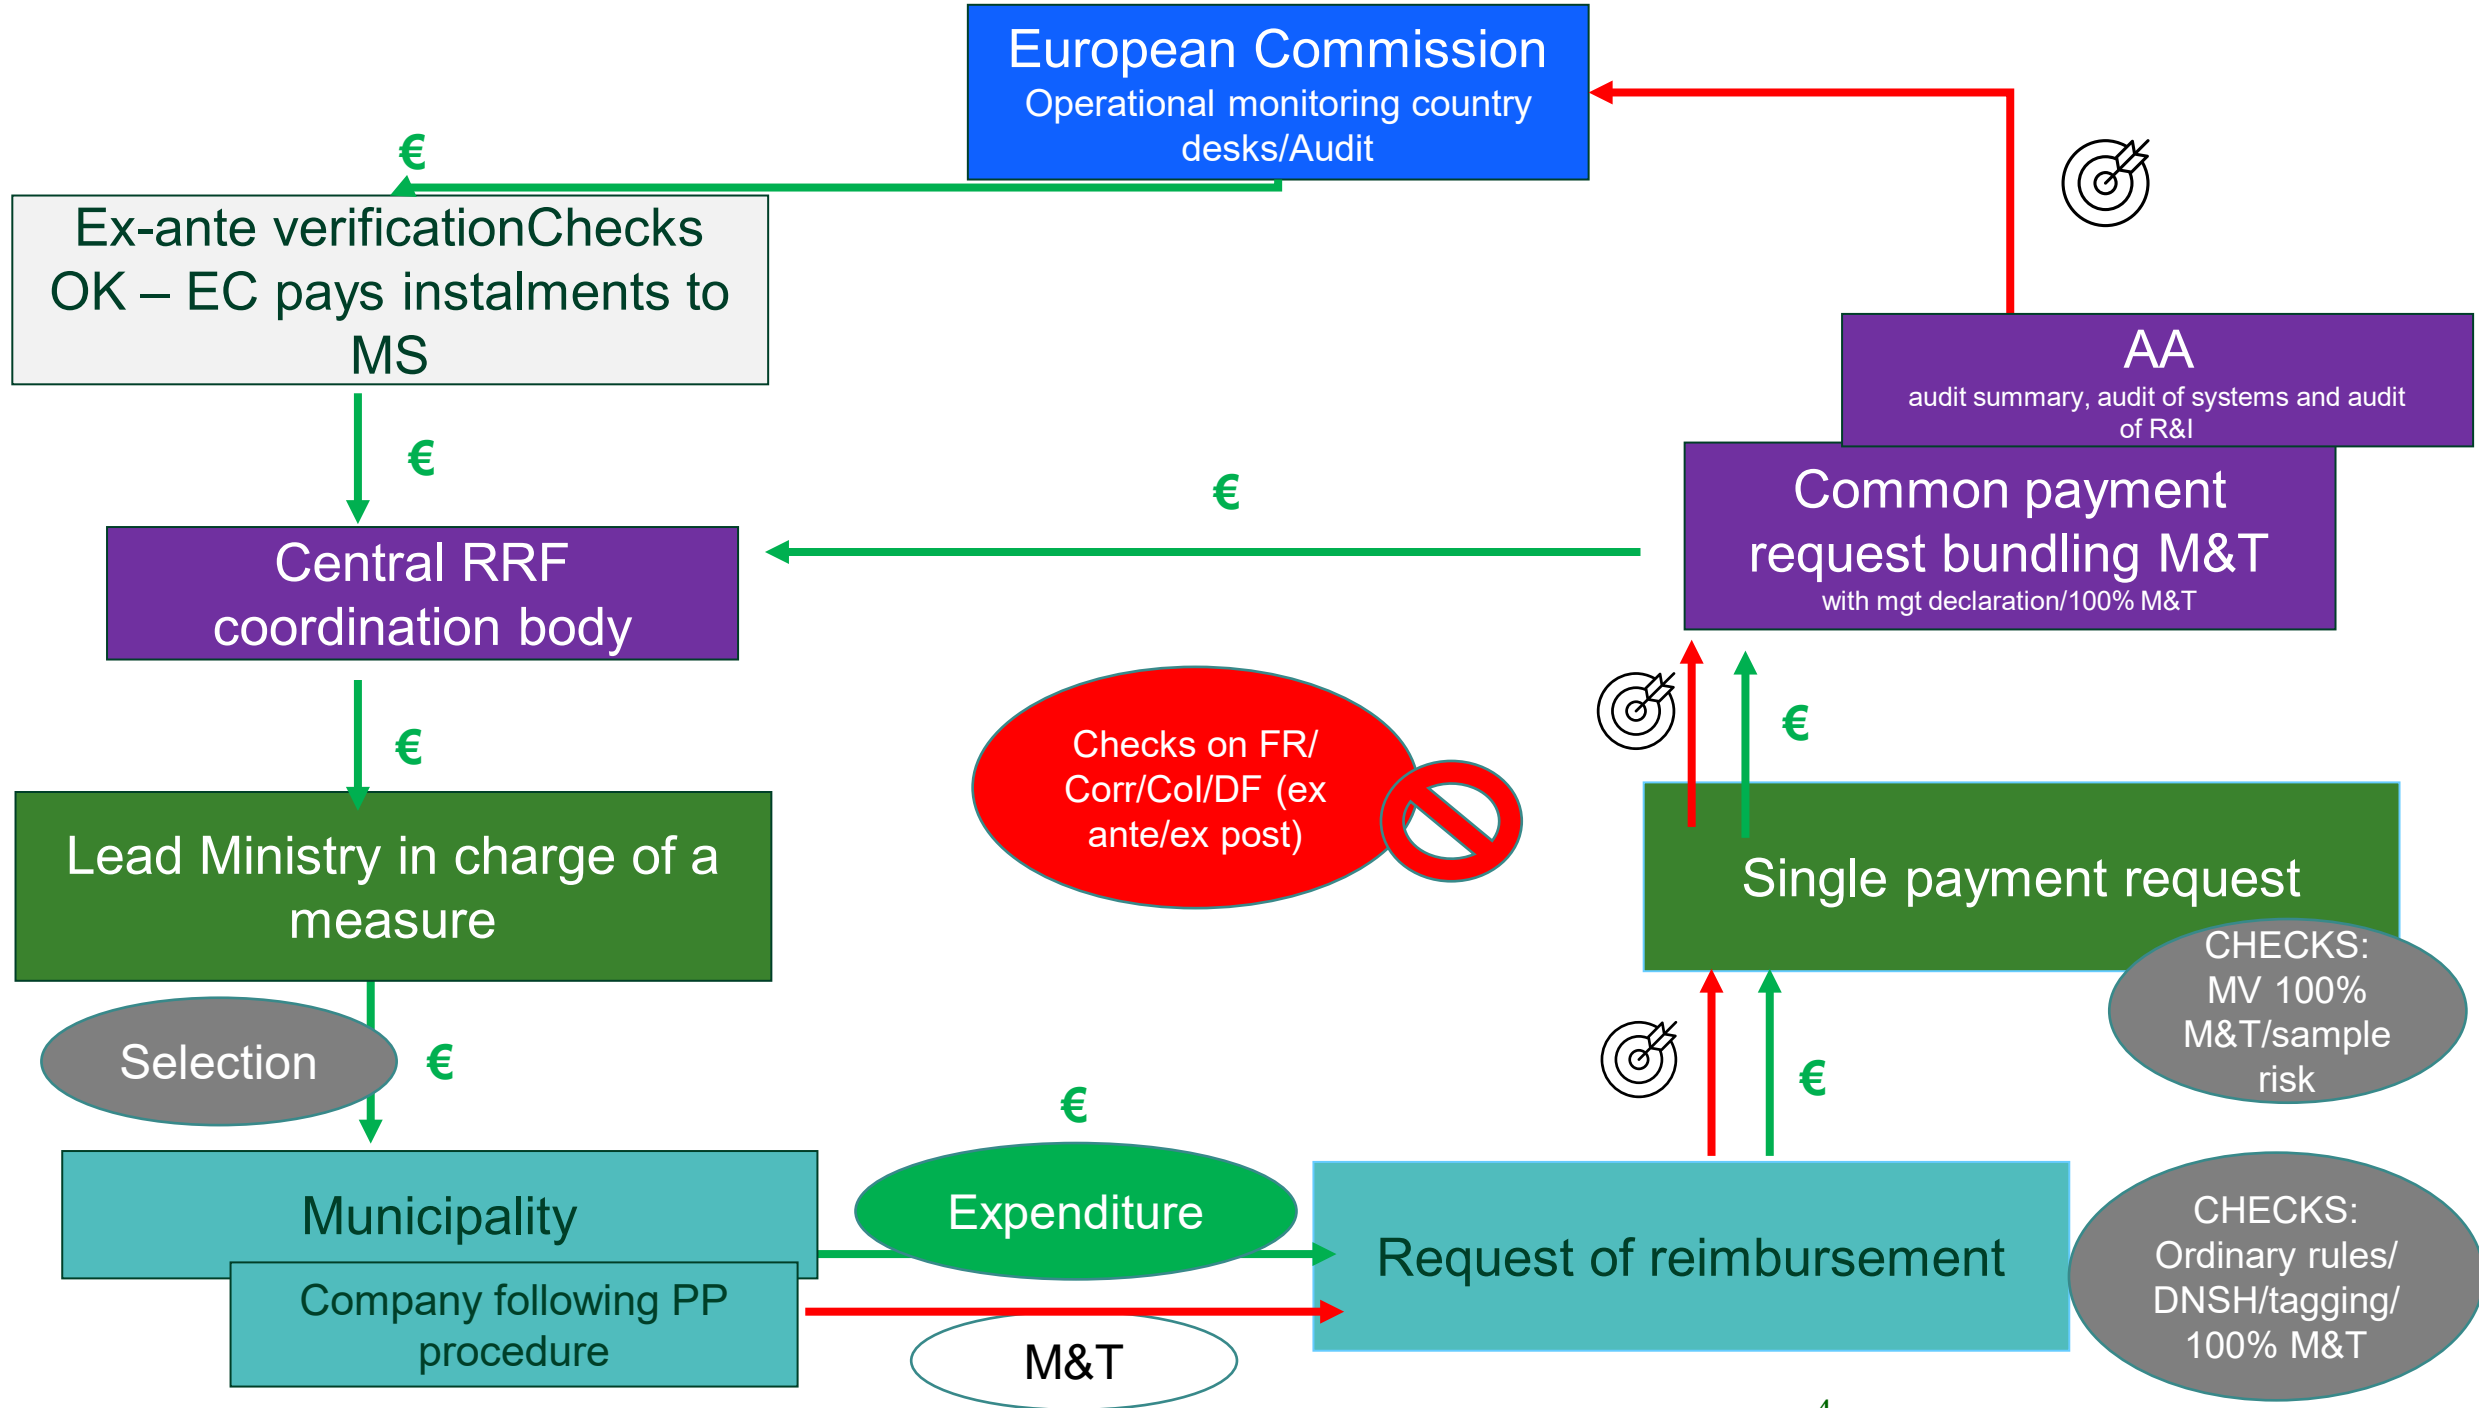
European Commission
Operational monitoring country desks/Audit

€

Ex-ante verificationChecks OK – EC pays instalments to MS

€

€

Central RRF coordination body

AA
audit summary, audit of systems and audit of R&I

Common payment request bundling M&T
with mgt declaration/100% M&T

€

Lead Ministry in charge of a measure

Checks on FR/ Corr/CoI/DF (ex ante/ex post)

€

Single payment request

CHECKS: MV 100% M&T/sample risk

Selection

€

€

€

Municipality

Company following PP procedure

Expenditure

M&T

Request of reimbursement

CHECKS: Ordinary rules/ DNSH/tagging/ 100% M&T